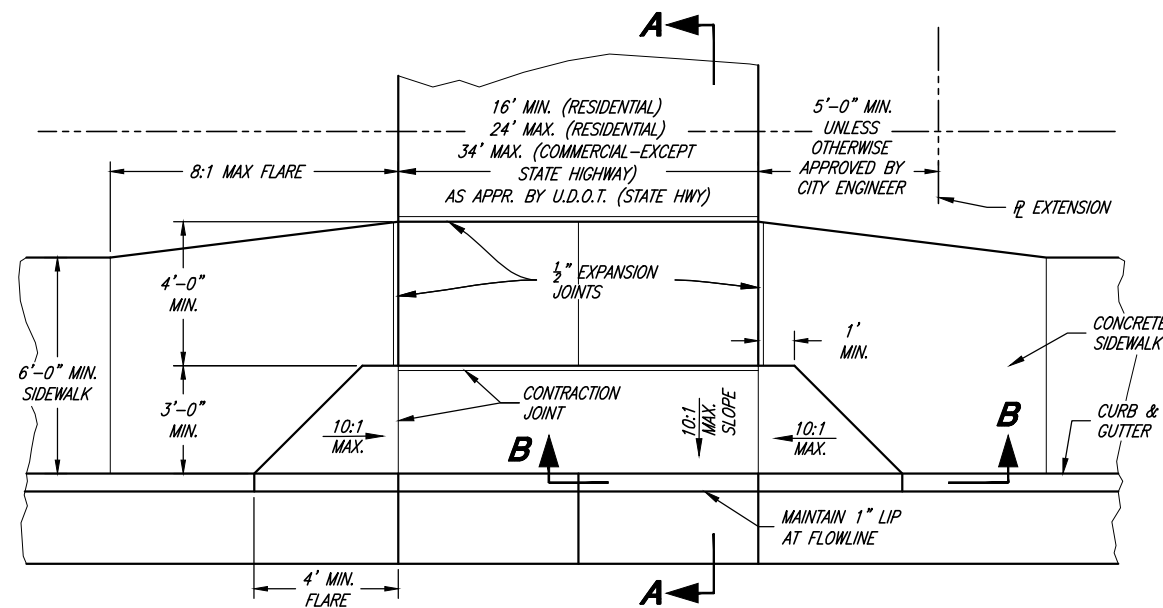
A

16' MIN. (RESIDENTIAL)
24' MAX. (RESIDENTIAL)
34' MAX. (COMMERCIAL-EXCEPT STATE HIGHWAY)
AS APPR. BY U.D.O.T. (STATE HWY)

5'-0" MIN. UNLESS OTHERWISE APPROVED BY CITY ENGINEER

8:1 MAX FLARE

℗ EXTENSION

4'-0" MIN.

$\frac{1}{2}$" EXPANSION JOINTS

6'-0" MIN. SIDEWALK

1' MIN.

CONCRETE SIDEWALK

3'-0" MIN.

CONTRACTION JOINT

$\frac{10:1}{MAX.}$

$\frac{10:1}{MAX.}$ SLOPE

$\frac{10:1}{MAX.}$

B

B

CURB & GUTTER

MAINTAIN 1" LIP AT FLOWLINE

4' MIN. FLARE

A